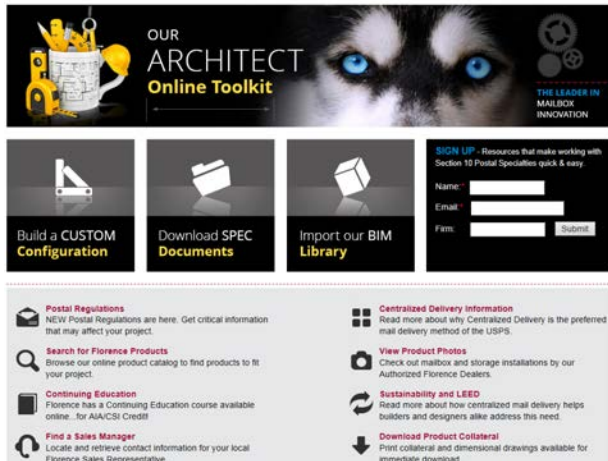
OUR
ARCHITECT
Online Toolkit

THE LEADER IN
MAILBOX
INNOVATION

Build a CUSTOM
Configuration

Download SPEC
Documents

Import our BIM
Library

SIGN UP - Resources that make working with Section 10 Postal Specialties quick & easy.
Name:*
Email:*
Firm:
Submit

Postal Regulations
NEW Postal Regulations are here. Get critical information that may affect your project.

Search for Florence Products
Browse our online product catalog to find products to fit your project.

Continuing Education
Florence has a Continuing Education course available online...for AIA/CSI Credit!

Find a Sales Manager
Locate and retrieve contact information for your local Florence Sales Representative.

Centralized Delivery Information
Read more about why Centralized Delivery is the preferred mail delivery method of the USPS.

View Product Photos
Check out mailbox and storage installations by our Authorized Florence Dealers.

Sustainability and LEED
Read more about how centralized mail delivery helps builders and designers alike address this need.

Download Product Collateral
Print collateral and dimensional drawings available for immediate download.